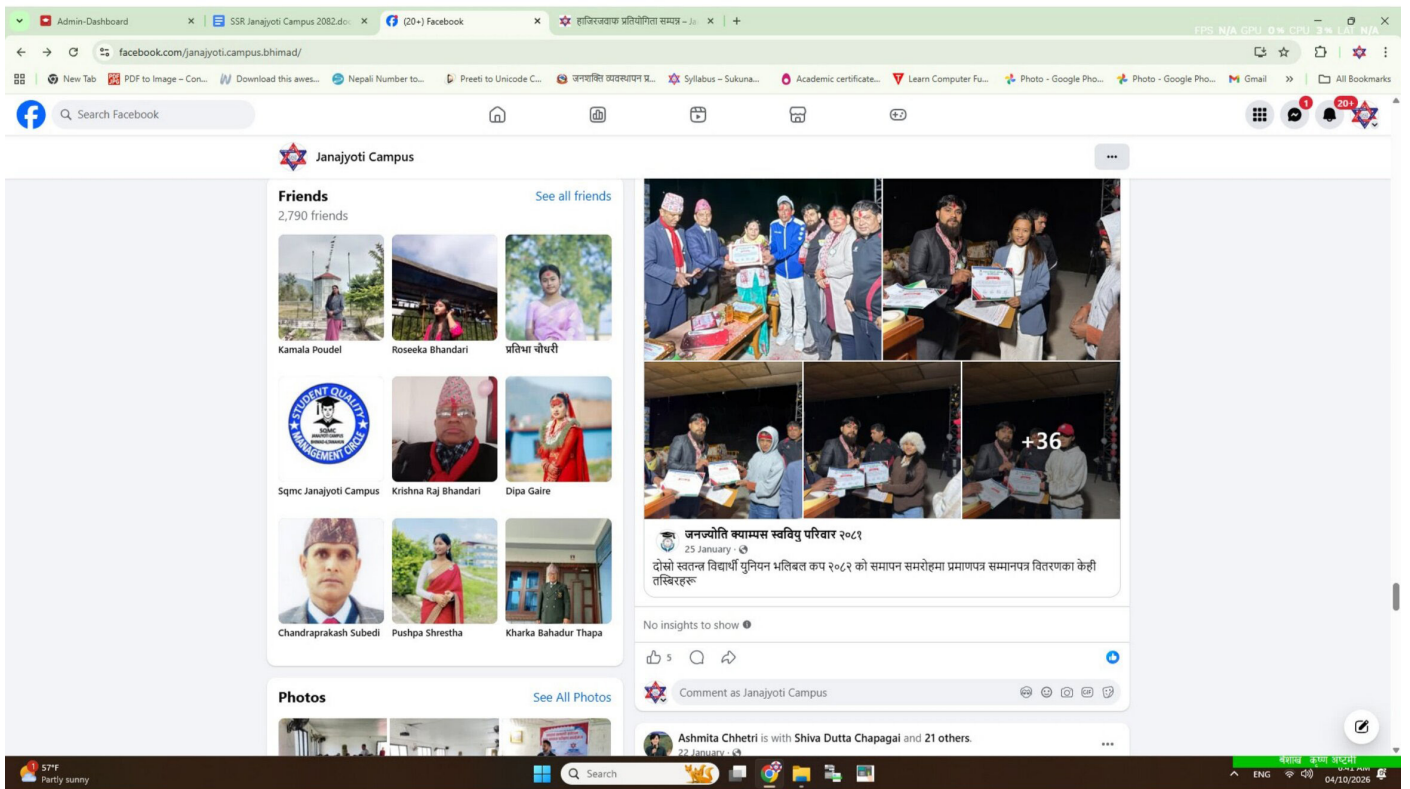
Admin-Dashboard × SSR Janajyoti Campus 2082.do × (20+) Facebook × हाजिरजवाफ प्रतियोगिता सम्पन्न – Ja × +

FPS N/A GPU 0% CPU 3% LAT N/A

facebook.com/janajyoti.campus.bhimad/

New Tab | PDF to Image – Con... | Download this awes... | Nepali Number to... | Preeti to Unicode C... | जनशक्ति व्यवस्थापन प्र... | Syllabus – Sukuna... | Academic certificate... | Learn Computer Fu... | Photo - Google Pho... | Photo - Google Pho... | Gmail | » | All Bookmarks

Search Facebook

1 20+

Janajyoti Campus

...

Friends
2,790 friends
See all friends

Kamala Poudel
Roseeka Bhandari
प्रतिभा चौधरी
Sqmc Janajyoti Campus
Krishna Raj Bhandari
Dipa Gaire
Chandraprakash Subedi
Pushpa Shrestha
Kharka Bahadur Thapa

STUDENT QUALITY MANAGEMENT CIRCLE SQMC

Photos
See All Photos

+36

जनज्योति क्याम्पस स्ववियु परिवार २०८१
25 January ·
दोस्रो स्वतन्त्र विद्यार्थी युनियन भलिबल कप २०८२ को समापन समरोहमा प्रमाणपत्र सम्मानपत्र वितरणका केही तस्बिरहरू

No insights to show

5

Comment as Janajyoti Campus

Ashmita Chhetri is with Shiva Dutta Chapagai and 21 others.
22 January ·

...

57°F
Partly sunny

Search

वैशाख कृष्ण अष्टमी
ENG
04/10/2026